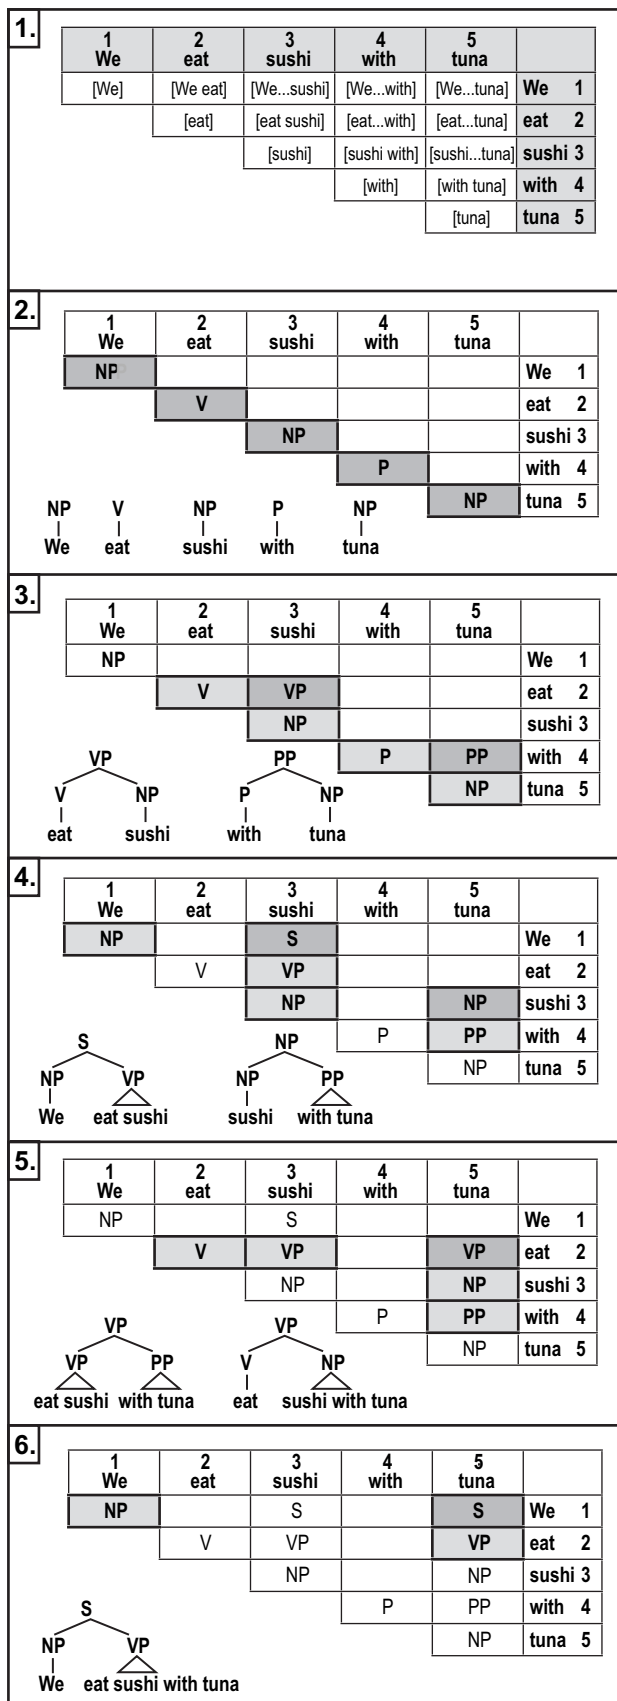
1.

| 1 We | 2 eat | 3 sushi | 4 with | 5 tuna | |
|---|---|---|---|---|---|
| [We] | [We eat] | [We...sushi] | [We...with] | [We...tuna] | We 1 |
| | [eat] | [eat sushi] | [eat...with] | [eat...tuna] | eat 2 |
| | | [sushi] | [sushi with] | [sushi...tuna] | sushi 3 |
| | | | [with] | [with tuna] | with 4 |
| | | | | [tuna] | tuna 5 |

2.

| 1 We | 2 eat | 3 sushi | 4 with | 5 tuna | |
|---|---|---|---|---|---|
| NP | | | | | We 1 |
| | V | | | | eat 2 |
| | | NP | | | sushi 3 |
| | | | P | | with 4 |
| | | | | NP | tuna 5 |

NP We V eat NP sushi P with NP tuna

3.

| 1 We | 2 eat | 3 sushi | 4 with | 5 tuna | |
|---|---|---|---|---|---|
| NP | | | | | We 1 |
| | V | VP | | | eat 2 |
| | | NP | | | sushi 3 |
| | | | P | PP | with 4 |
| | | | | NP | tuna 5 |

VP V eat NP sushi PP P with NP tuna

4.

| 1 We | 2 eat | 3 sushi | 4 with | 5 tuna | |
|---|---|---|---|---|---|
| NP | | S | | | We 1 |
| | V | VP | | | eat 2 |
| | | NP | | NP | sushi 3 |
| | | | P | PP | with 4 |
| | | | | NP | tuna 5 |

S NP We VP eat sushi NP NP sushi PP with tuna

5.

| 1 We | 2 eat | 3 sushi | 4 with | 5 tuna | |
|---|---|---|---|---|---|
| NP | | S | | | We 1 |
| | V | VP | | VP | eat 2 |
| | | NP | | NP | sushi 3 |
| | | | P | PP | with 4 |
| | | | | NP | tuna 5 |

VP VP eat sushi PP with tuna VP V eat NP sushi with tuna

6.

| 1 We | 2 eat | 3 sushi | 4 with | 5 tuna | |
|---|---|---|---|---|---|
| NP | | S | | S | We 1 |
| | V | VP | | VP | eat 2 |
| | | NP | | NP | sushi 3 |
| | | | P | PP | with 4 |
| | | | | NP | tuna 5 |

S NP We VP eat sushi with tuna